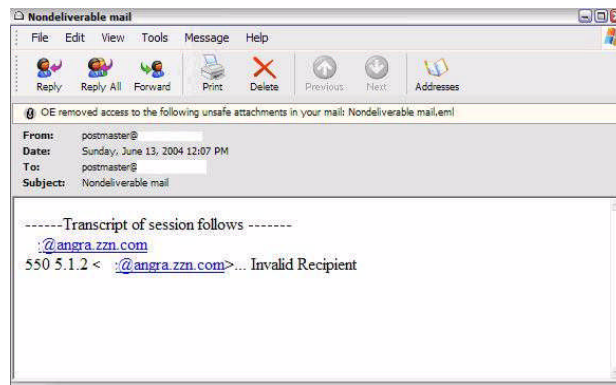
Nondeliverable mail

File Edit View Tools Message Help

Reply Reply All Forward Print Delete Previous Next Addresses

OE removed access to the following unsafe attachments in your mail: Nondeliverable mail.eml

From: postmaster@
Date: Sunday, June 13, 2004 12:07 PM
To: postmaster@
Subject: Nondeliverable mail

------Transcript of session follows -------
:@angra.zzn.com
550 5.1.2 < :@angra.zzn.com>... Invalid Recipient